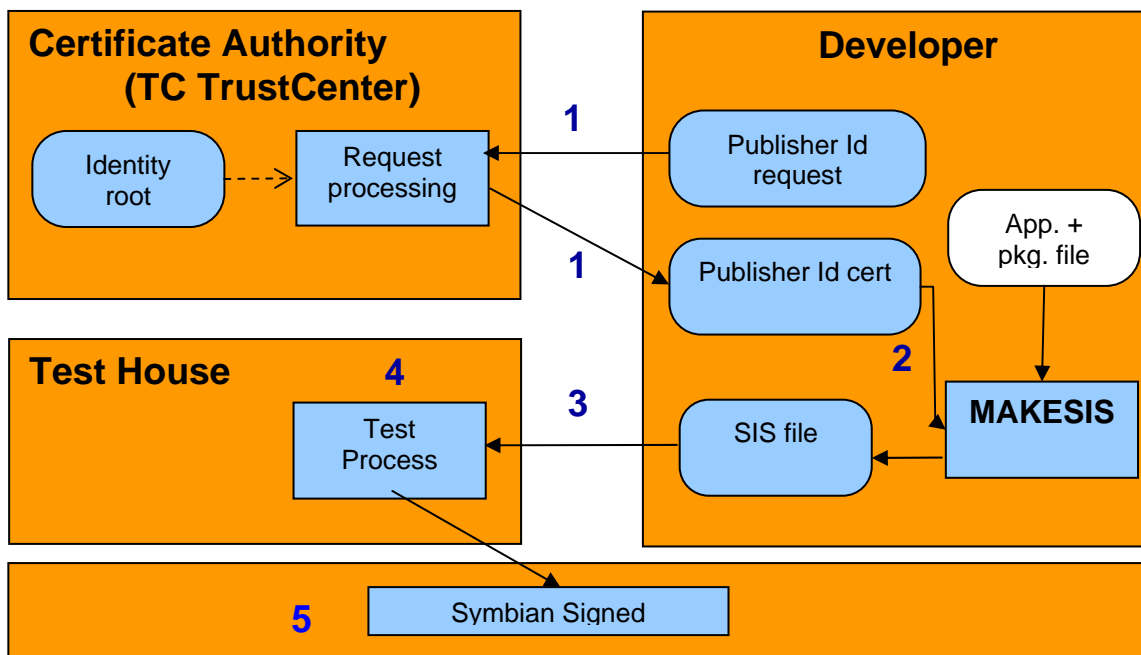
Certificate Authority
(TC TrustCenter)

Identity root

Request processing

Developer

1

Publisher Id request

App. + pkg. file

1

Publisher Id cert

2

MAKESIS

Test House

4

3

Test Process

SIS file

5

Symbian Signed